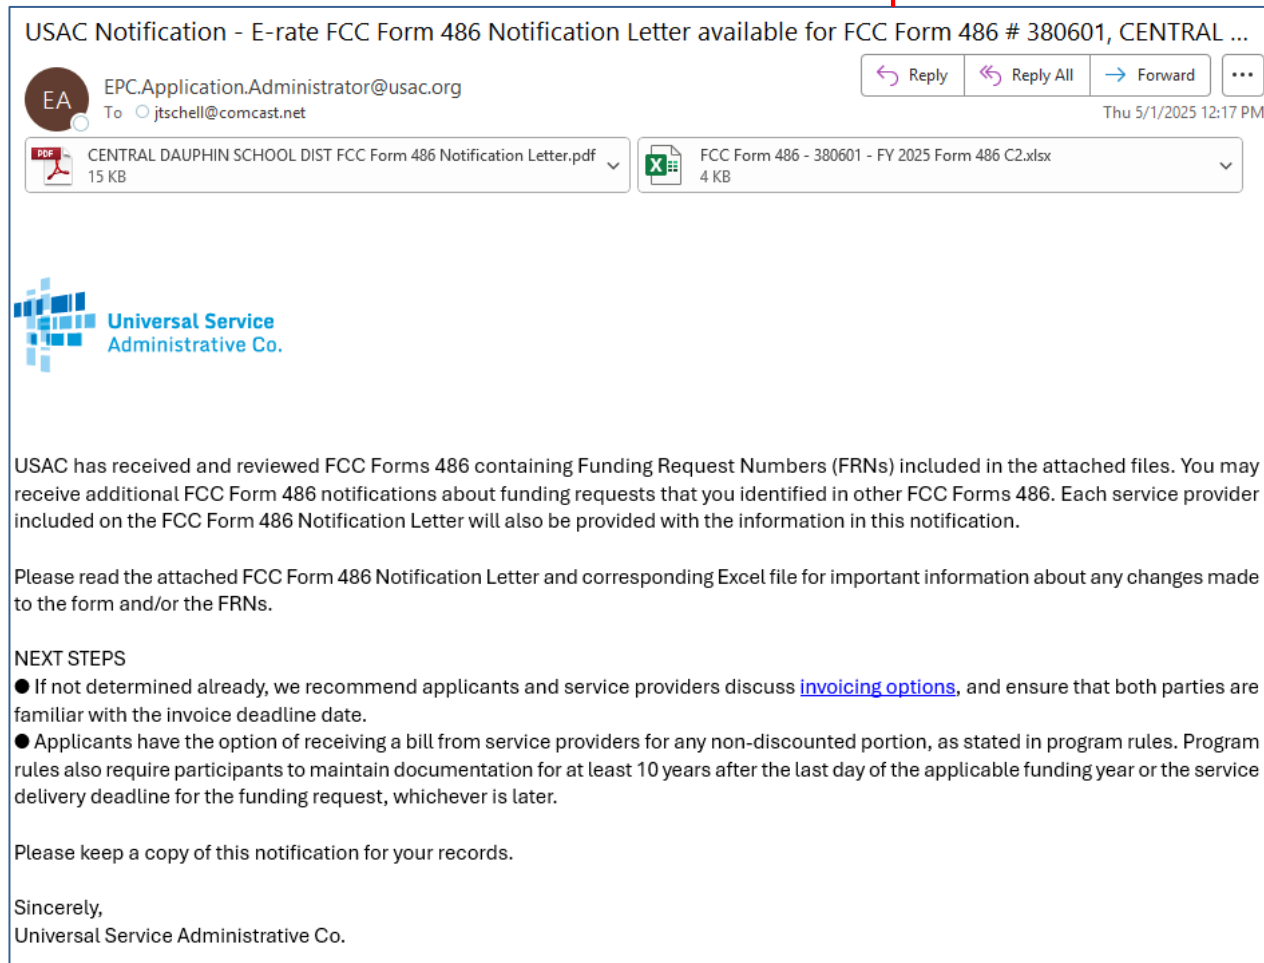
USAC Notification - E-rate FCC Form 486 Notification Letter available for FCC Form 486 # 380601, CENTRAL ...

EA

EPC.Application.Administrator@usac.org

To jtschell@comcast.net

Reply Reply All Forward ···

Thu 5/1/2025 12:17 PM

PDF CENTRAL DAUPHIN SCHOOL DIST FCC Form 486 Notification Letter.pdf
15 KB

FCC Form 486 - 380601 - FY 2025 Form 486 C2.xlsx
4 KB

Universal Service Administrative Co.

USAC has received and reviewed FCC Forms 486 containing Funding Request Numbers (FRNs) included in the attached files. You may receive additional FCC Form 486 notifications about funding requests that you identified in other FCC Forms 486. Each service provider included on the FCC Form 486 Notification Letter will also be provided with the information in this notification.

Please read the attached FCC Form 486 Notification Letter and corresponding Excel file for important information about any changes made to the form and/or the FRNs.

NEXT STEPS
● If not determined already, we recommend applicants and service providers discuss invoicing options, and ensure that both parties are familiar with the invoice deadline date.
● Applicants have the option of receiving a bill from service providers for any non-discounted portion, as stated in program rules. Program rules also require participants to maintain documentation for at least 10 years after the last day of the applicable funding year or the service delivery deadline for the funding request, whichever is later.

Please keep a copy of this notification for your records.

Sincerely,
Universal Service Administrative Co.